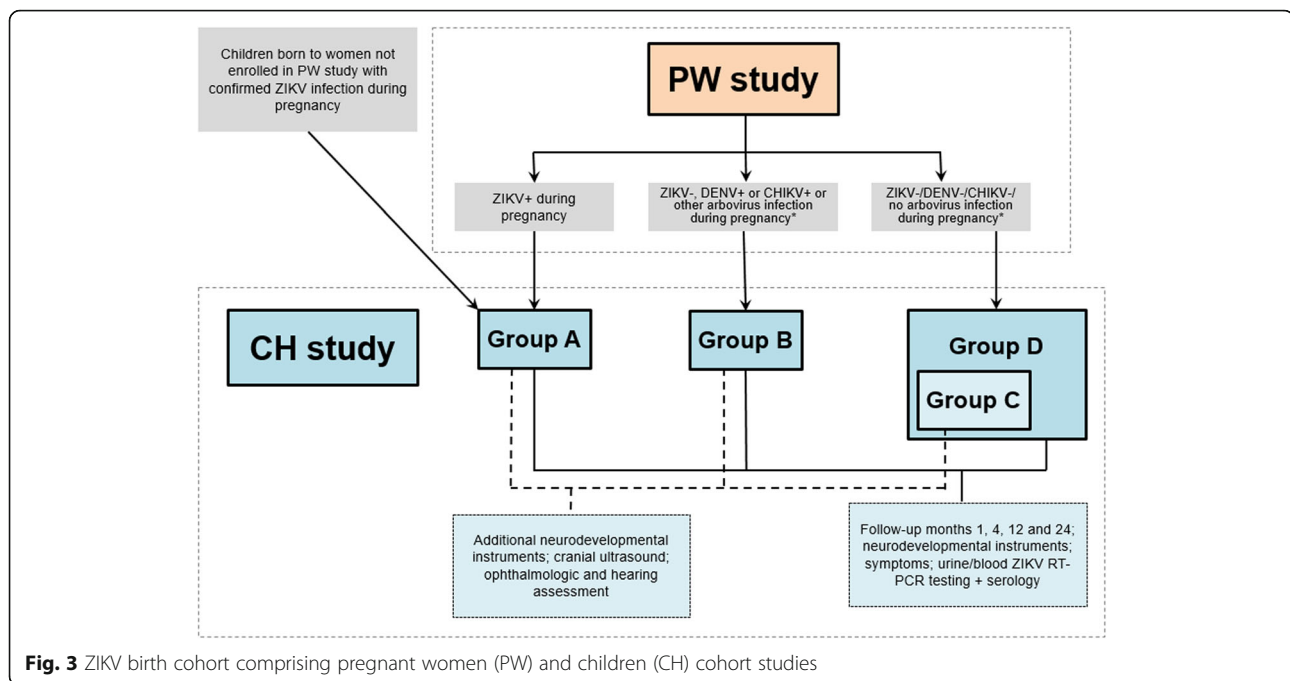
Children born to women not enrolled in PW study with confirmed ZIKV infection during pregnancy

PW study

ZIKV+ during pregnancy

ZIKV-, DENV+ or CHIKV+ or other arbovirus infection during pregnancy*

ZIKV-/DENV-/CHIKV-/ no arbovirus infection during pregnancy*

CH study

Group A

Group B

Group D

Group C

Additional neurodevelopmental instruments; cranial ultrasound; ophthalmologic and hearing assessment

Follow-up months 1, 4, 12 and 24; neurodevelopmental instruments; symptoms; urine/blood ZIKV RT-PCR testing + serology

**Fig. 3** ZIKV birth cohort comprising pregnant women (PW) and children (CH) cohort studies